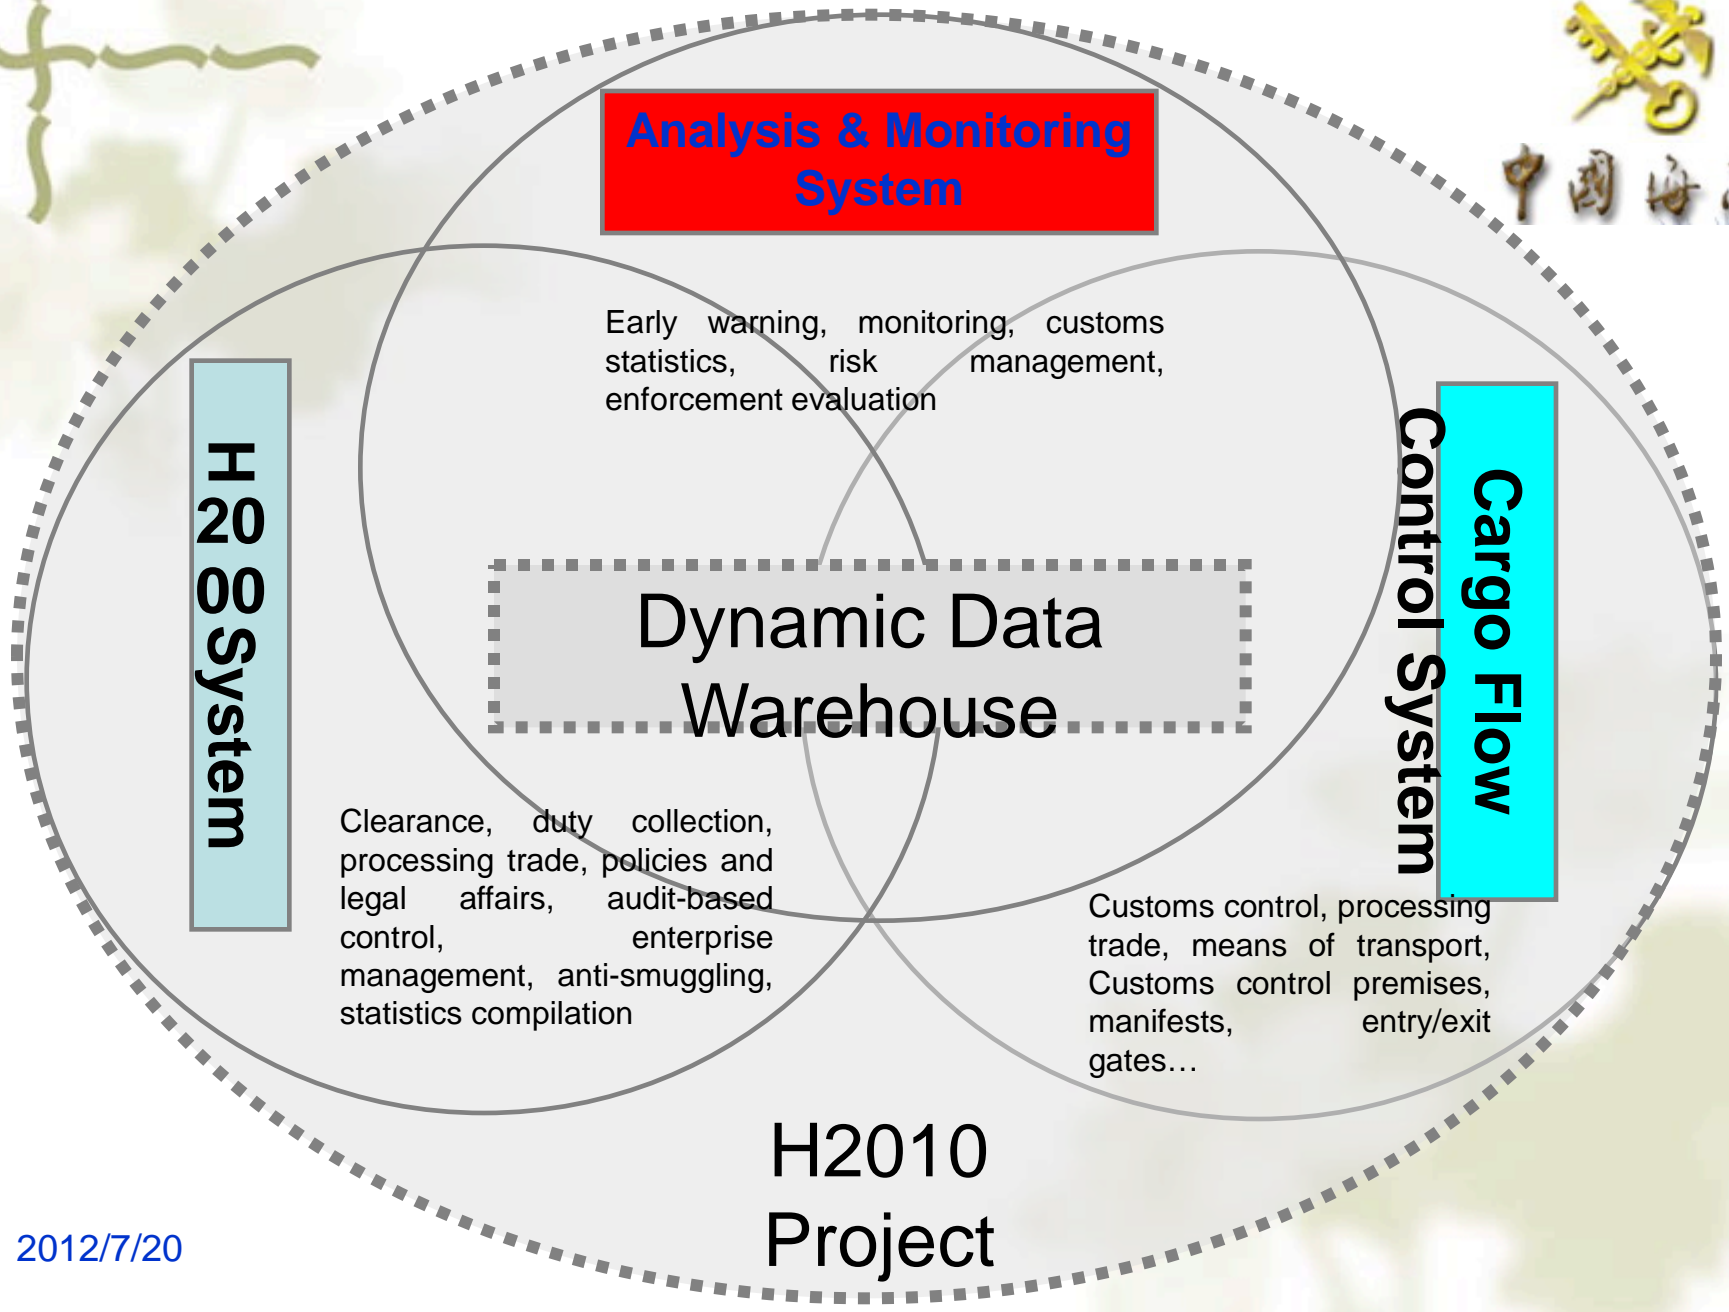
中国海

Analysis & Monitoring System

Early warning, monitoring, customs statistics, risk management, enforcement evaluation

H2000 System

Cargo Flow Control System

Dynamic Data Warehouse

Clearance, duty collection, processing trade, policies and legal affairs, audit-based control, enterprise management, anti-smuggling, statistics compilation

Customs control, processing trade, means of transport, Customs control premises, manifests, entry/exit gates…

H2010 Project

2012/7/20